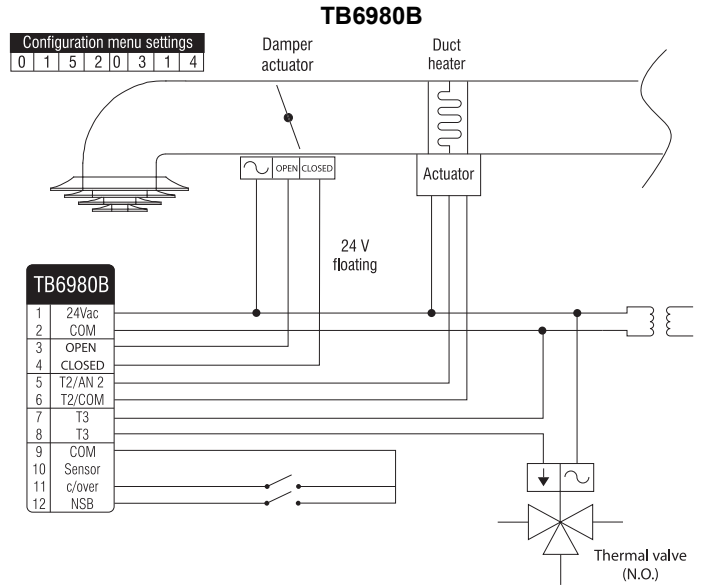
TB6980B

Configuration menu settings

| 0 | 1 | 5 | 2 | 0 | 3 | 1 | 4 |
|---|---|---|---|---|---|---|---|

Damper actuator

Duct heater

OPEN CLOSED

Actuator

24 V floating

TB6980B

| 1 | 24Vac |
|---|---|
| 2 | COM |
| 3 | OPEN |
| 4 | CLOSED |
| 5 | T2/AN 2 |
| 6 | T2/COM |
| 7 | T3 |
| 8 | T3 |
| 9 | COM |
| 10 | Sensor |
| 11 | c/over |
| 12 | NSB |

Thermal valve (N.O.)